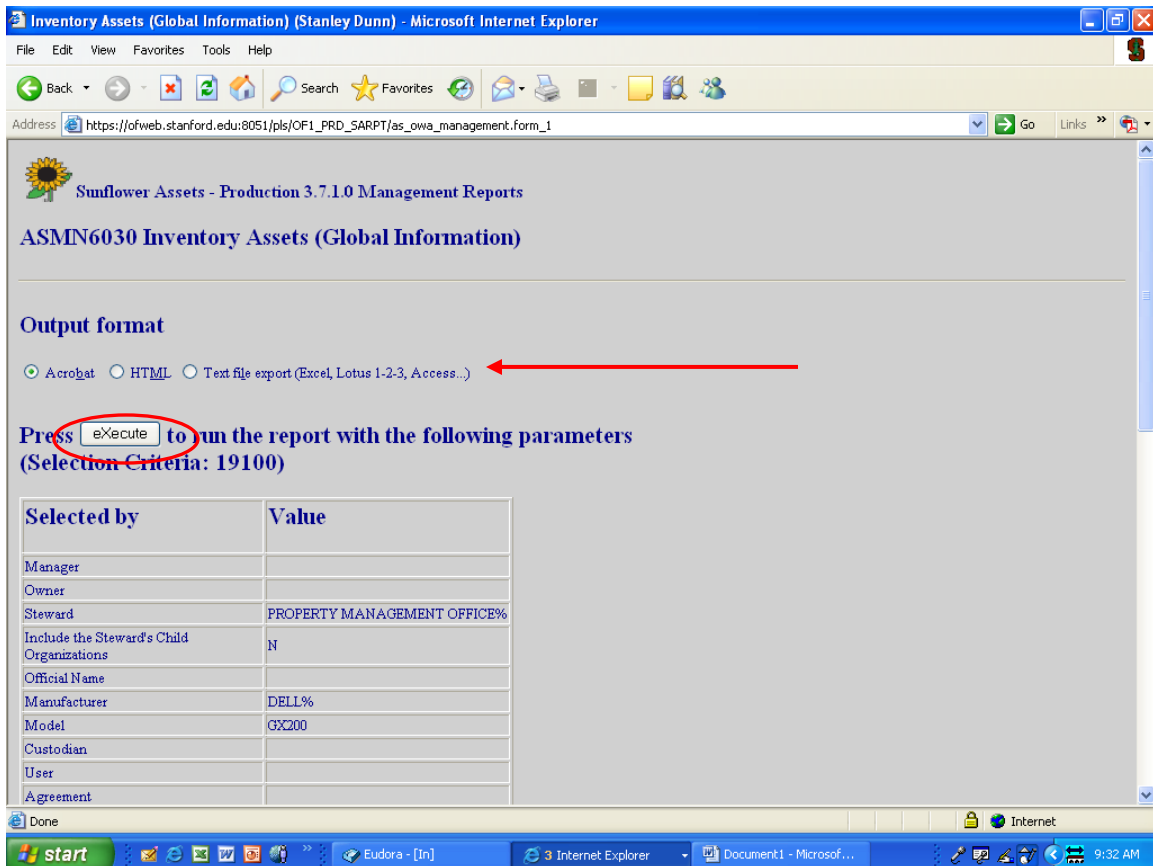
Inventory Assets (Global Information) (Stanley Dunn) - Microsoft Internet Explorer

File Edit View Favorites Tools Help

Back Search Favorites

Address https://ofweb.stanford.edu:8051/pls/OF1_PRD_SARPT/as_owa_management.form_1 Go Links

Sunflower Assets - Production 3.7.1.0 Management Reports

ASMN6030 Inventory Assets (Global Information)

Output format

Acrobat HTML Text file export (Excel, Lotus 1-2-3, Access...)

Press eXecute to run the report with the following parameters (Selection Criteria: 19100)

| Selected by | Value |
|---|---|
| Manager | |
| Owner | |
| Steward | PROPERTY MANAGEMENT OFFICE% |
| Include the Steward's Child Organizations | N |
| Official Name | |
| Manufacturer | DELL% |
| Model | GX200 |
| Custodian | |
| User | |
| Agreement | |

Done Internet

start Eudora - [In] 3 Internet Explorer Document1 - Microsof... 9:32 AM